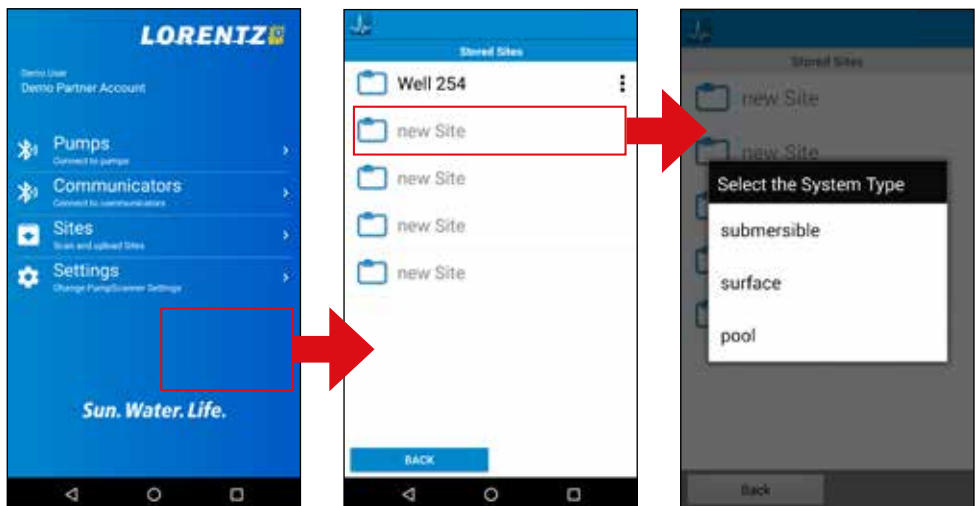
LORENTZ

Demo User
Demo Partner Account

Pumps
Connect to pumps

Communicators
Connect to communicators

Sites
Scan and upload Sites

Settings
Change Pump/Scanner Settings

Sun. Water. Life.

Stored Sites

Well 254

new Site

new Site

new Site

new Site

BACK

Stored Sites

new Site

new Site

Select the System Type

submersible

surface

pool

Back